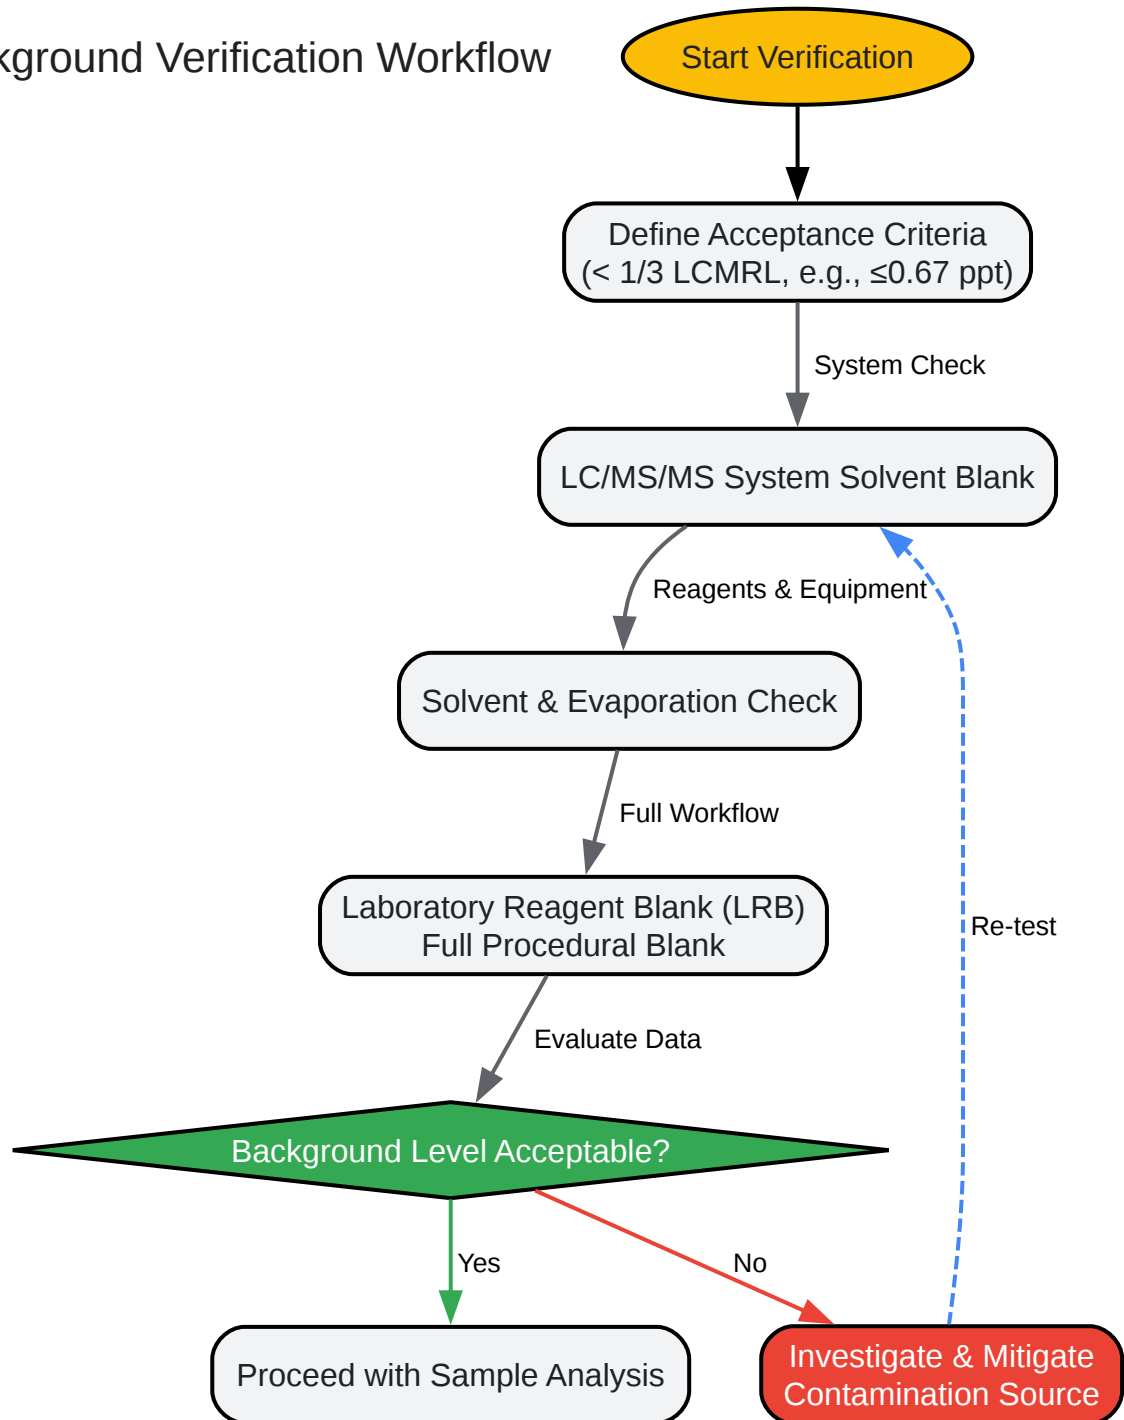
kground Verification Workflow

Start Verification

Define Acceptance Criteria
(< 1/3 LCMRL, e.g., ≤0.67 ppt)

System Check

LC/MS/MS System Solvent Blank

Reagents & Equipment

Solvent & Evaporation Check

Full Workflow

Laboratory Reagent Blank (LRB)
Full Procedural Blank

Evaluate Data

Re-test

Background Level Acceptable?

Yes

No

Proceed with Sample Analysis

Investigate & Mitigate
Contamination Source